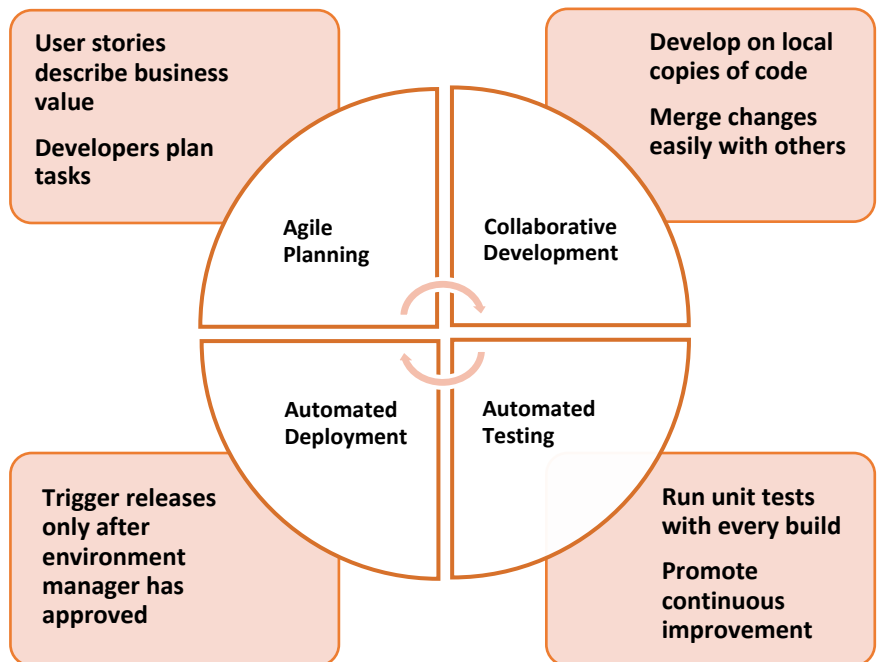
User stories describe business value

Developers plan tasks

Develop on local copies of code

Merge changes easily with others

Agile Planning

Collaborative Development

Automated Deployment

Automated Testing

Trigger releases only after environment manager has approved

Run unit tests with every build

Promote continuous improvement